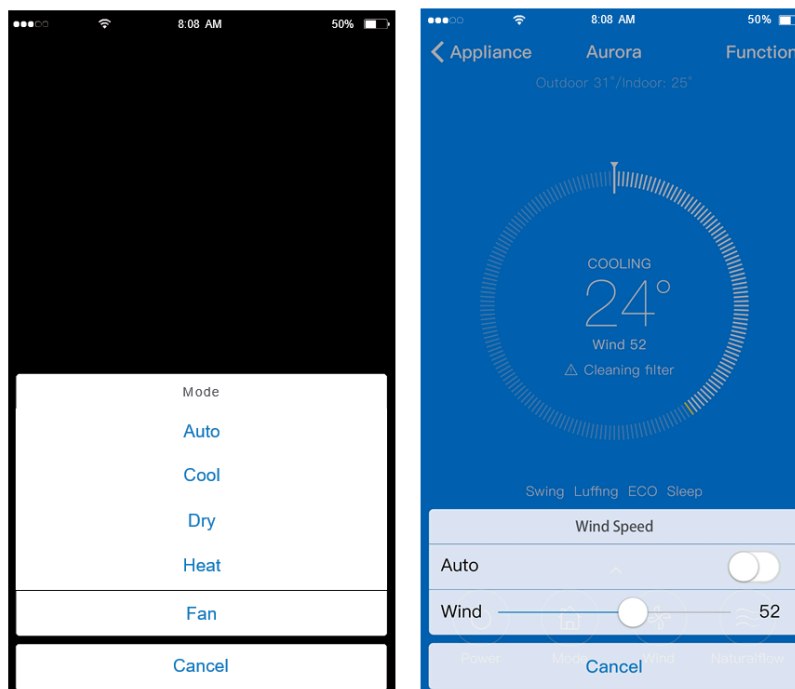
8:08 AM 50%

Mode

Auto

Cool

Dry

Heat

Fan

Cancel

8:08 AM 50%

Appliance Aurora Function

Outdoor 31°/Indoor: 25°

COOLING

24°

Wind 52

⚠ Cleaning filter

Swing Luffing ECO Sleep

Wind Speed

Auto

Wind 52

Power Mode Wind Naturalflow

Cancel